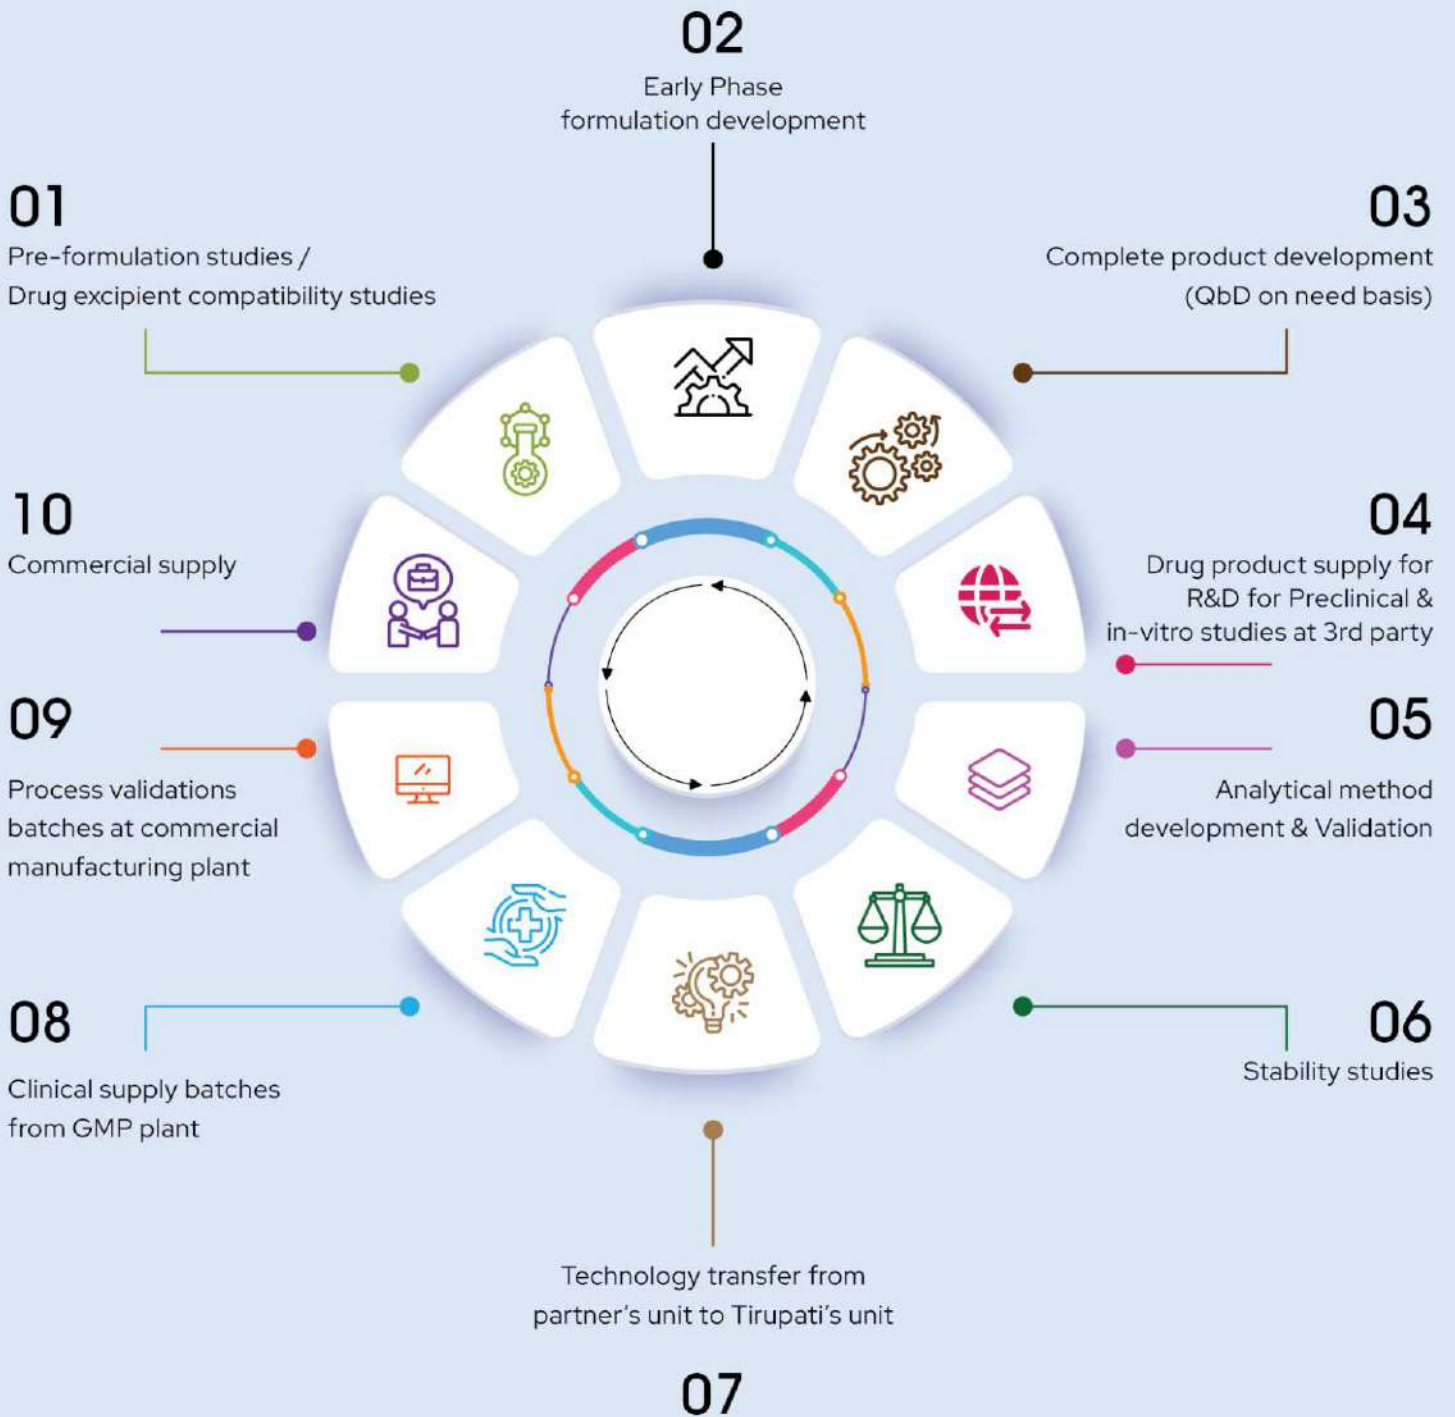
02
Early Phase formulation development

01
Pre-formulation studies / Drug excipient compatibility studies

03
Complete product development (QbD on need basis)

10
Commercial supply

04
Drug product supply for R&D for Preclinical & in-vitro studies at 3rd party

09
Process validations batches at commercial manufacturing plant

05
Analytical method development & Validation

08
Clinical supply batches from GMP plant

06
Stability studies

Technology transfer from partner's unit to Tirupati's unit

07